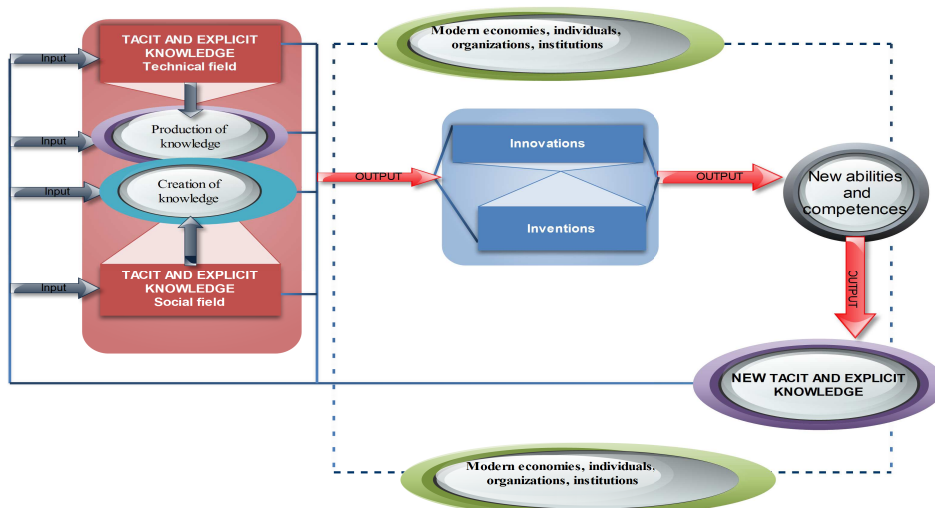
TACIT AND EXPLICIT KNOWLEDGE
Technical field

Input

Input

Input

Input

Production of knowledge

Creation of knowledge

TACIT AND EXPLICIT KNOWLEDGE
Social field

Modern economies, individuals, organizations, institutions

OUTPUT

Innovations

Inventions

OUTPUT

New abilities and competences

OUTPUT

NEW TACIT AND EXPLICIT KNOWLEDGE

Modern economies, individuals. organizations, institutions